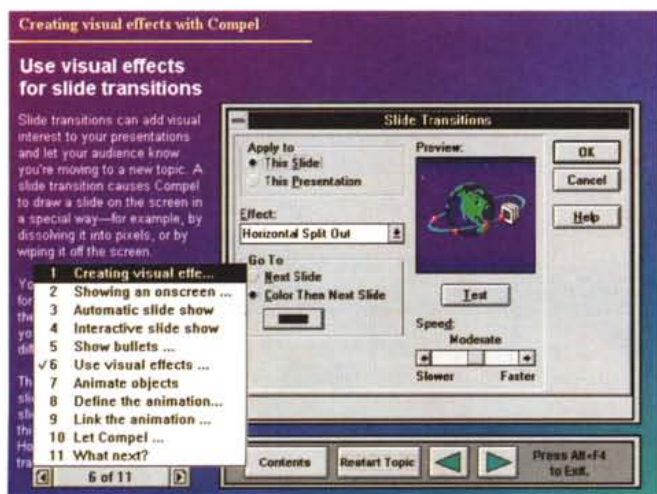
Creating visual effects with Compel

Use visual effects for slide transitions

Slide transitions can add visual interest to your presentations and let your audience know you're moving to a new topic. A slide transition causes Compel to draw a slide on the screen in a special way—for example, by dissolving it into pixels, or by wiping it off the screen.

Yo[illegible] for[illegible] the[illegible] yo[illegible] dif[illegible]

Th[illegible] sli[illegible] sli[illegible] thi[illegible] Ho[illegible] tra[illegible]

1 Creating visual effe...
2 Showing an onscreen ...
3 Automatic slide show
4 Interactive slide show
5 Show bullets ...
✓6 Use visual effects ...
7 Animate objects
8 Define the animation...
9 Link the animation ...
10 Let Compel ...
11 What next?
6 of 11

Slide Transitions
Apply to
This Slide
This Presentation
Effect:
Horizontal Split Out
Go To
Next Slide
Color Then Next Slide
Preview:
OK
Cancel
Help
Test
Speed:
Moderate
Slower
Faster

Contents
Restart Topic
Press Alt+F4 to Exit.